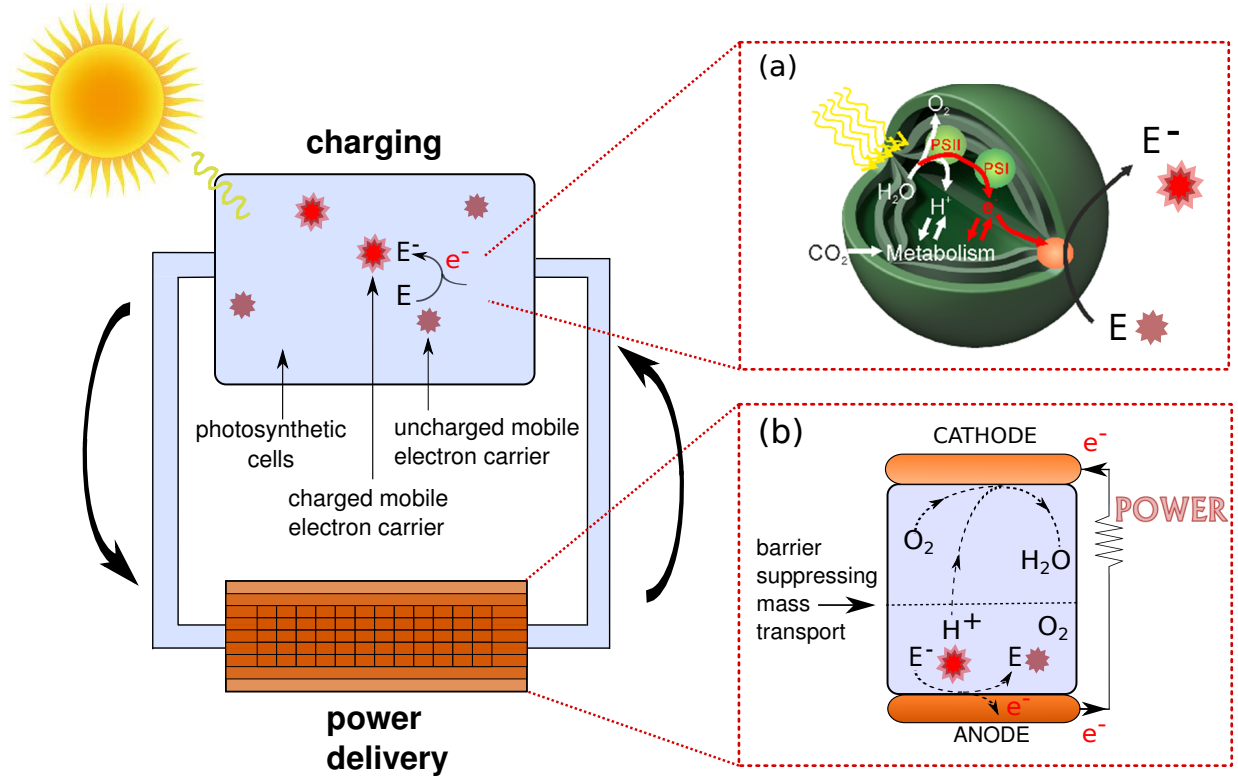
charging

$E^-$ $e^-$
E

photosynthetic cells

uncharged mobile electron carrier

charged mobile electron carrier

power delivery

(a)

$O_2$
PSII
PSI
$H_2O$
$H^+$
e
$CO_2$ Metabolism

$E^-$

E

(b)

CATHODE $e^-$

POWER

$O_2$

$H_2O$

barrier suppressing mass transport

$H^+$ $O_2$

$E^-$ E

$e^-$

ANODE $e^-$